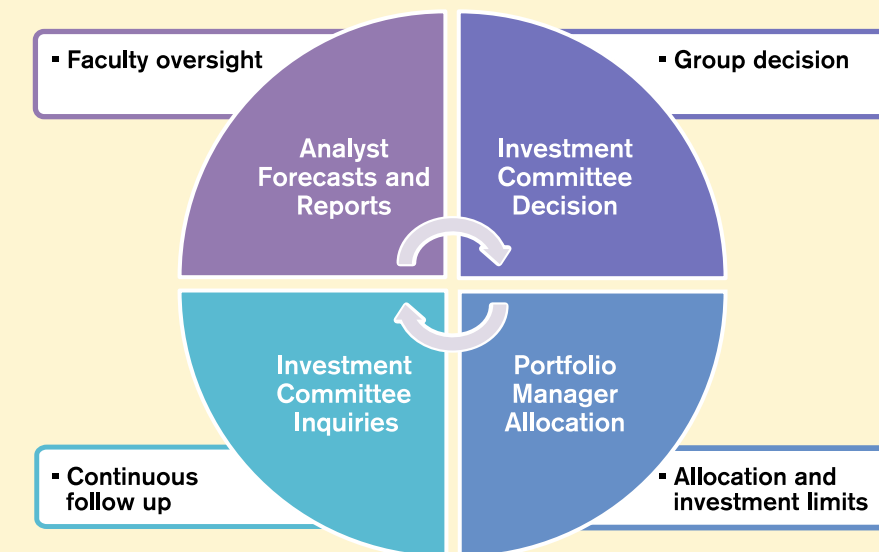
▪ Faculty oversight

▪ Group decision

Analyst Forecasts and Reports

Investment Committee Decision

Investment Committee Inquiries

Portfolio Manager Allocation

▪ Continuous follow up

▪ Allocation and investment limits